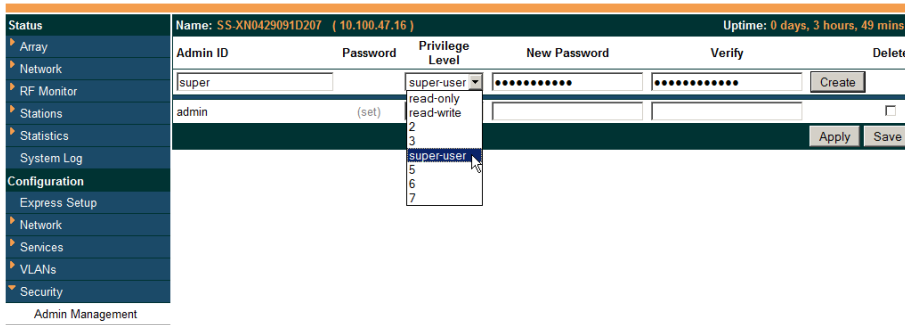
Status
Array
Network
RF Monitor
Stations
Statistics
System Log
Configuration
Express Setup
Network
Services
VLANs
Security
Admin Management

Name: SS-XN0429091D207 ( 10.100.47.16 )
Uptime: 0 days, 3 hours, 49 mins

| Admin ID | Password | Privilege Level | New Password | Verify | Delete |
|---|---|---|---|---|---|
| super | | super-user | ●●●●●●●●●●● | ●●●●●●●●●●●● | Create |
| admin | (set) | | | | ☐ |

read-only
read-write
2
3
super-user
5
6
7

Apply
Save